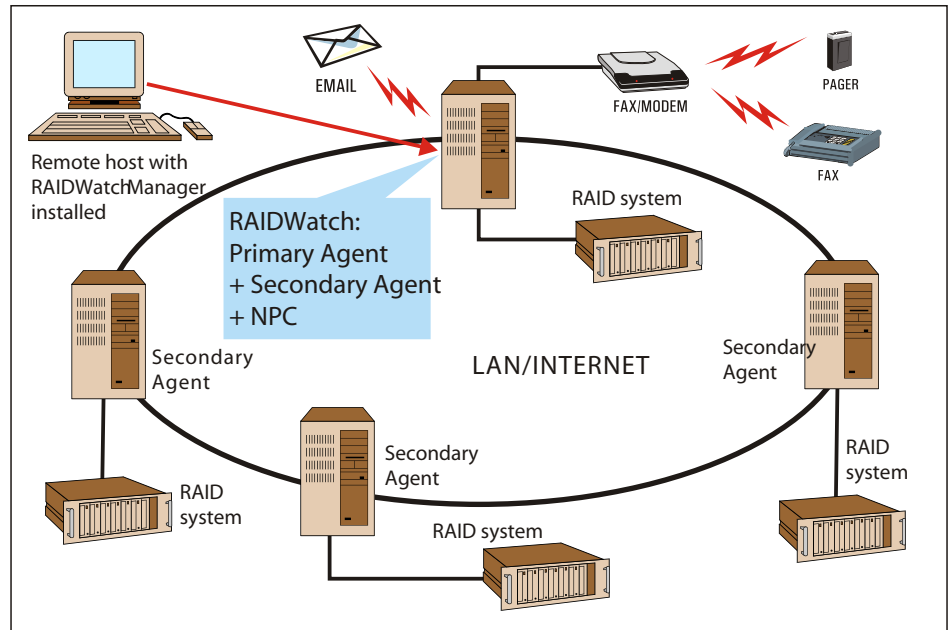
EMAIL

FAX/MODEM

PAGER

FAX

Remote host with RAIDWatch Manager installed

RAIDWatch:
Primary Agent
+ Secondary Agent
+ NPC

RAID system

Secondary Agent

LAN/INTERNET

Secondary Agent

RAID system

Secondary Agent

RAID system

RAID system